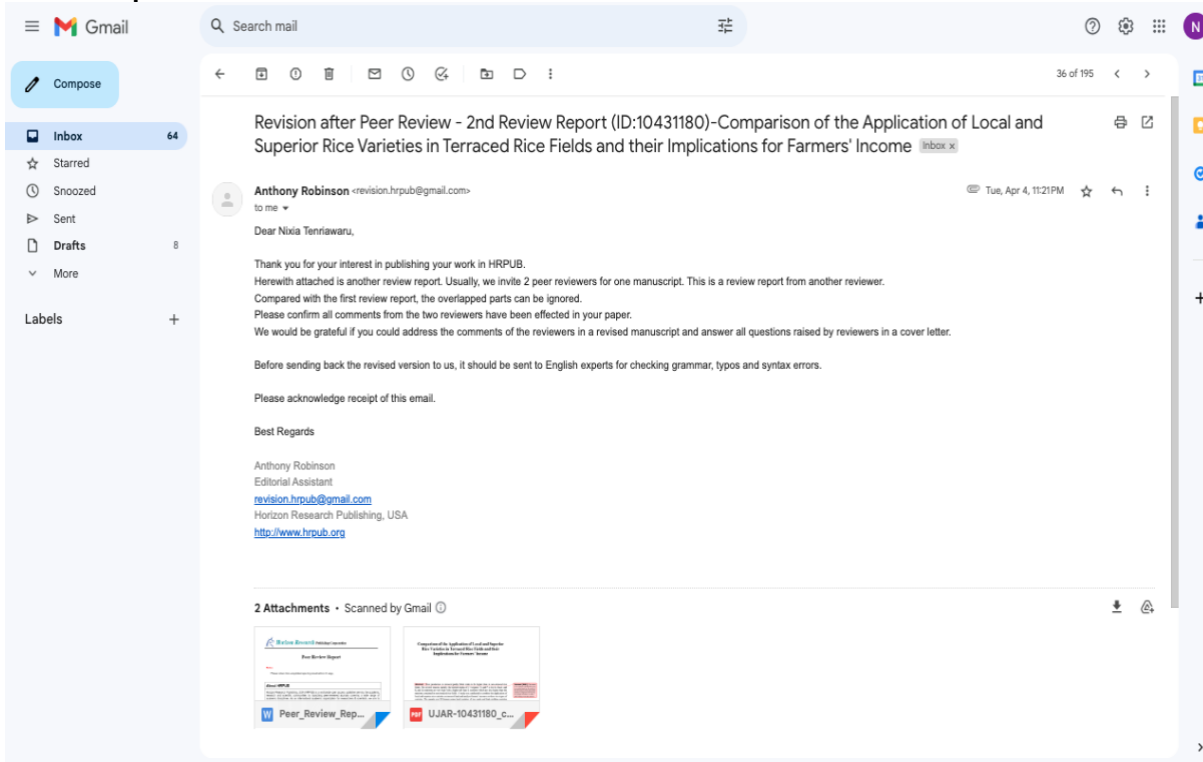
Gmail

Search mail

Compose

Inbox 64
Starred
Snoozed
Sent
Drafts 8
More

Labels +

36 of 195

Revision after Peer Review - 2nd Review Report (ID:10431180)-Comparison of the Application of Local and Superior Rice Varieties in Terraced Rice Fields and their Implications for Farmers' Income Inbox ×

Anthony Robinson <revision.hrpub@gmail.com>
to me

Tue, Apr 4, 11:21 PM

Dear Nixia Tenriawaru,

Thank you for your interest in publishing your work in HRPUB.
Herewith attached is another review report. Usually, we invite 2 peer reviewers for one manuscript. This is a review report from another reviewer.
Compared with the first review report, the overlapped parts can be ignored.
Please confirm all comments from the two reviewers have been effected in your paper.
We would be grateful if you could address the comments of the reviewers in a revised manuscript and answer all questions raised by reviewers in a cover letter.

Before sending back the revised version to us, it should be sent to English experts for checking grammar, typos and syntax errors.

Please acknowledge receipt of this email.

Best Regards

Anthony Robinson
Editorial Assistant
revision.hrpub@gmail.com
Horizon Research Publishing, USA
http://www.hrpub.org

2 Attachments • Scanned by Gmail

Peer Review Report

Comparison of the Application of Local and Superior Rice Varieties in Terraced Rice Fields and their Implications for Farmers' Income

Peer_Review_Rep...

UJAR-10431180_c...